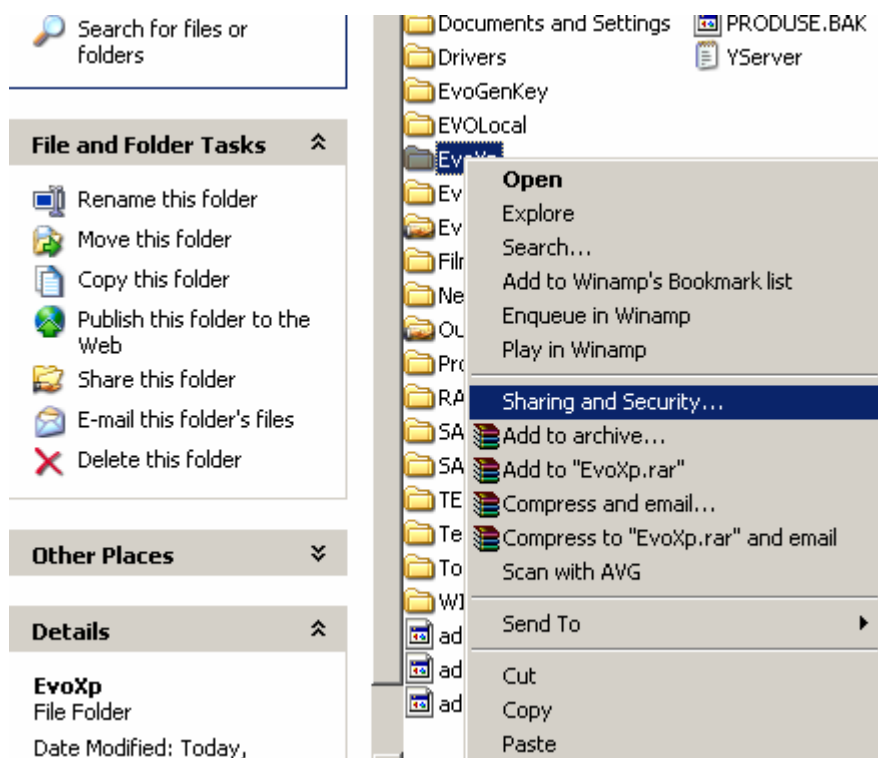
Search for files or folders

File and Folder Tasks

Rename this folder
Move this folder
Copy this folder
Publish this folder to the Web
Share this folder
E-mail this folder's files
Delete this folder

Other Places

Details

EvoXp
File Folder
Date Modified: Today,

Documents and Settings
Drivers
EvoGenKey
EVOLocal
EvoXp
Ev
Ev
Fil
Ne
Ou
Pr
RA
SA
SA
TE
Te
To
WI
ad
ad
ad

PRODUSE.BAK
YServer

Open
Explore
Search...
Add to Winamp's Bookmark list
Enqueue in Winamp
Play in Winamp
Sharing and Security...
Add to archive...
Add to "EvoXp.rar"
Compress and email...
Compress to "EvoXp.rar" and email
Scan with AVG
Send To
Cut
Copy
Paste